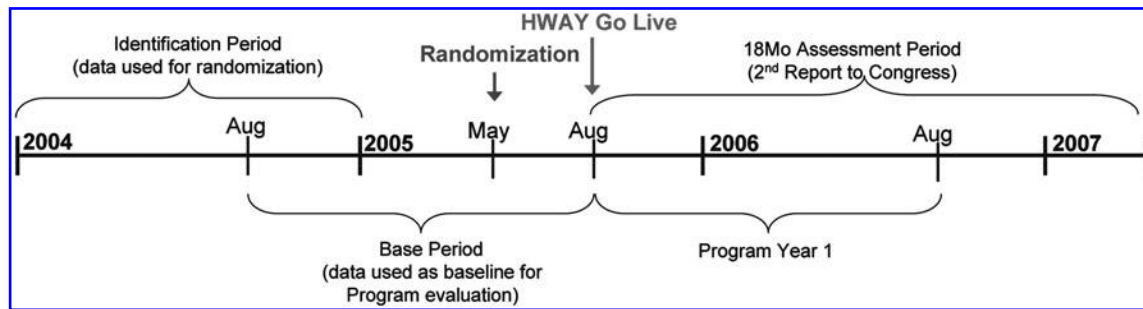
Identification Period
(data used for randomization)

HWAY Go Live

Randomization

18Mo Assessment Period
(2$^{nd}$ Report to Congress)

2004

Aug

2005

May

Aug

2006

Aug

2007

Base Period
(data used as baseline for
Program evaluation)

Program Year 1